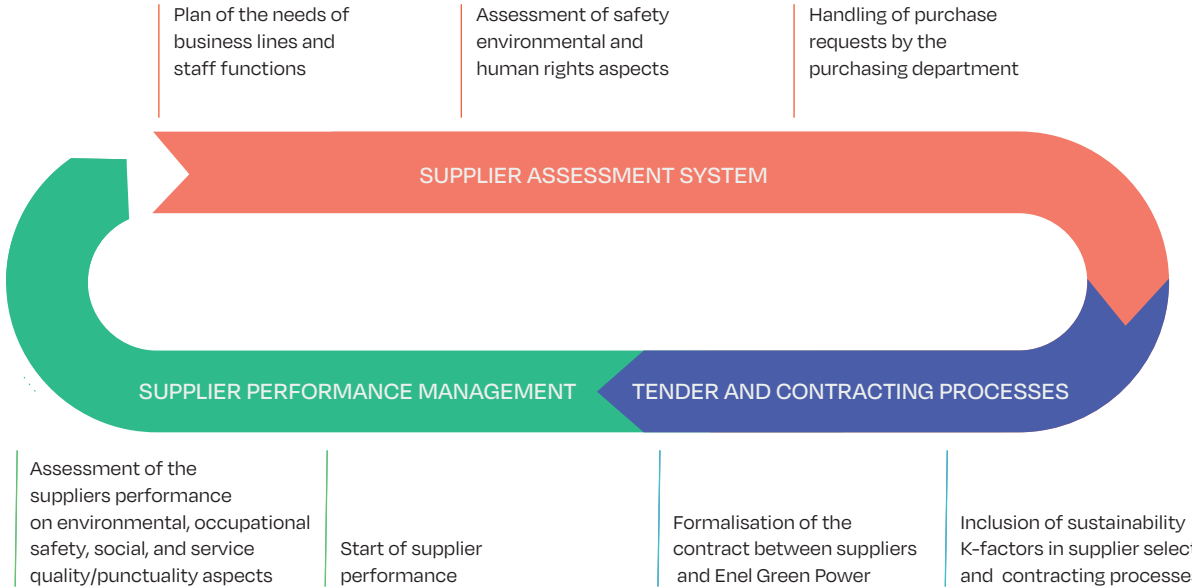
Plan of the needs of business lines and staff functions

Assessment of safety environmental and human rights aspects

Handling of purchase requests by the purchasing department

SUPPLIER ASSESSMENT SYSTEM

SUPPLIER PERFORMANCE MANAGEMENT

TENDER AND CONTRACTING PROCESSES

Assessment of the suppliers performance on environmental, occupational safety, social, and service quality/punctuality aspects

Start of supplier performance

Formalisation of the contract between suppliers and Enel Green Power

Inclusion of sustainability K-factors in supplier select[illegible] and contracting processe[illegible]